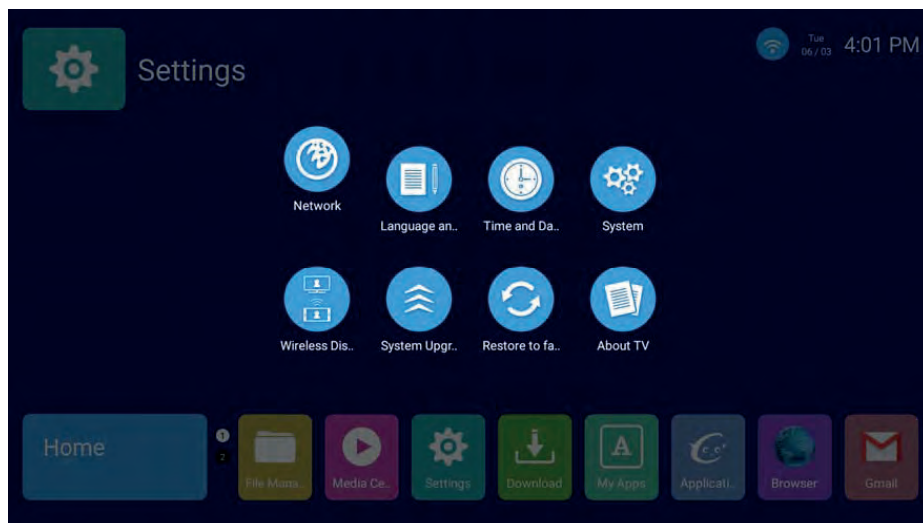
Settings

Tue 06 / 03 4:01 PM

Network

Language an..

Time and Da..

System

Wireless Dis..

System Upgr..

Restore to fa..

About TV

Home

1

2

File Mana..

Media Ce..

Settings

Download

My Apps

Applicati..

Browser

Gmail